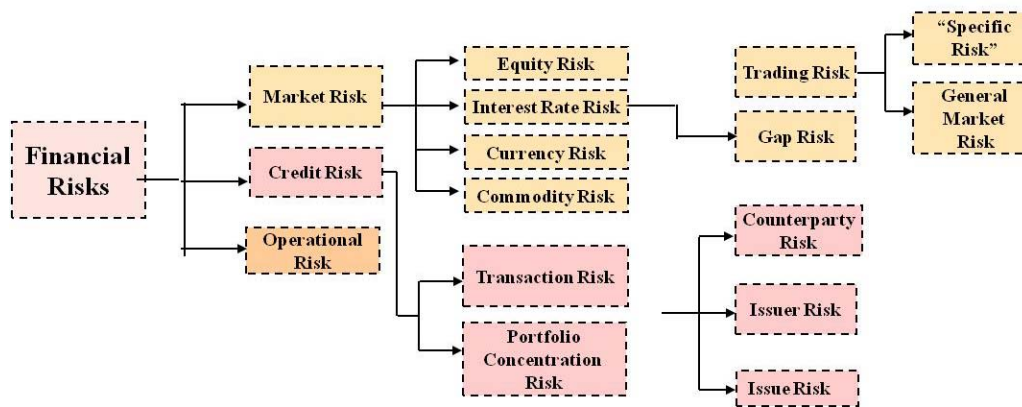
Financial Risks

Market Risk

Credit Risk

Operational Risk

Equity Risk

Interest Rate Risk

Currency Risk

Commodity Risk

Trading Risk

Gap Risk

"Specific Risk"

General Market Risk

Transaction Risk

Portfolio Concentration Risk

Counterparty Risk

Issuer Risk

Issue Risk